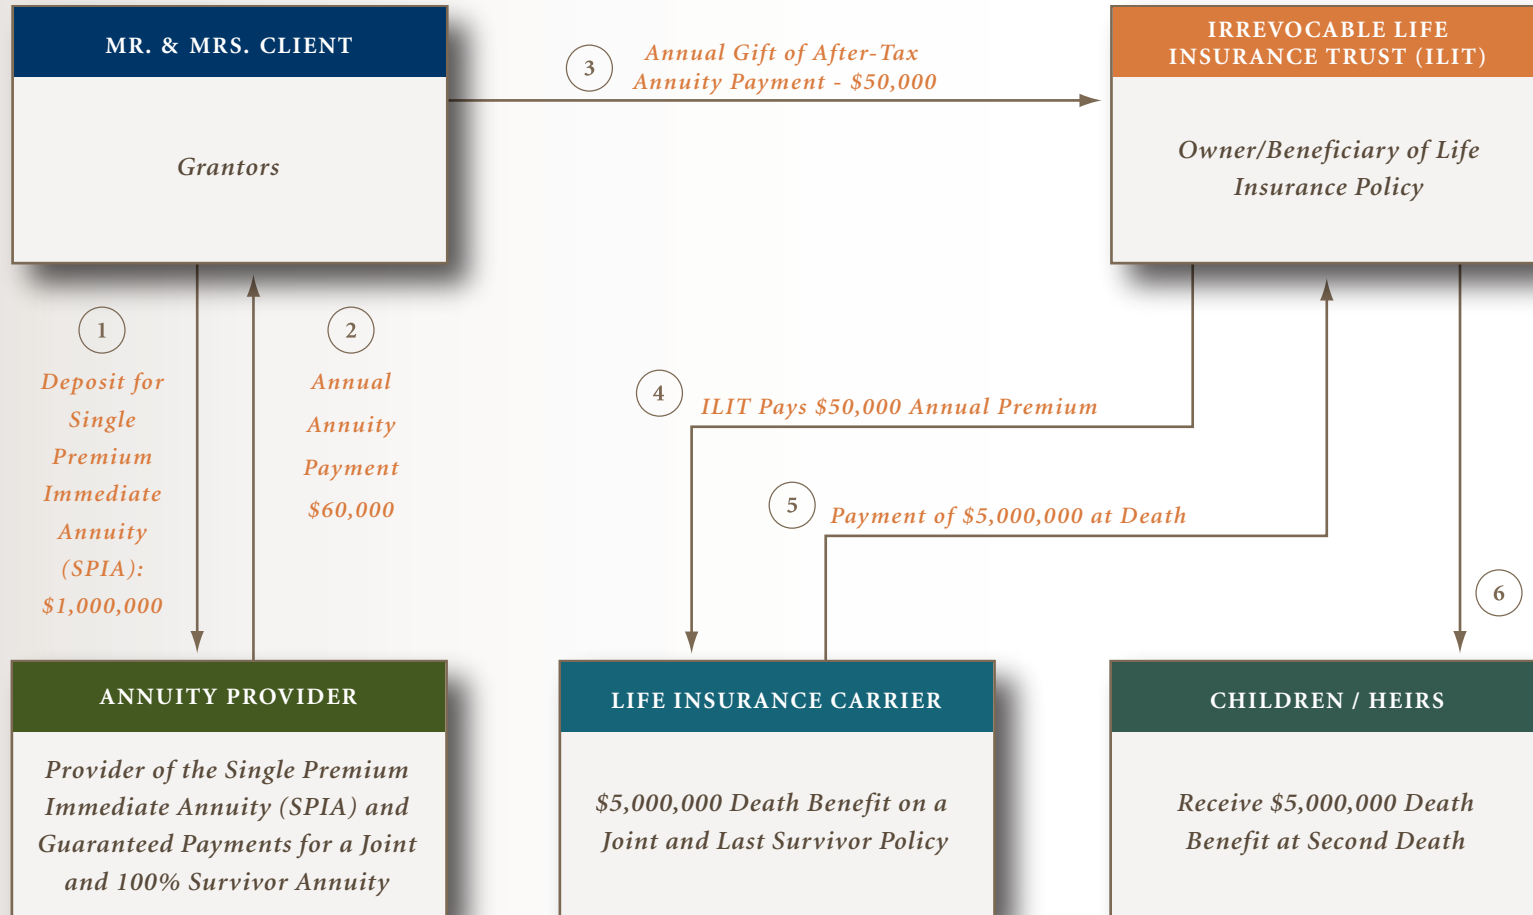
MR. & MRS. CLIENT

Grantors

3

Annual Gift of After-Tax Annuity Payment - $50,000

IRREVOCABLE LIFE INSURANCE TRUST (ILIT)

Owner/Beneficiary of Life Insurance Policy

1

Deposit for Single Premium Immediate Annuity (SPIA): $1,000,000

2

Annual Annuity Payment $60,000

4

ILIT Pays $50,000 Annual Premium

5

Payment of $5,000,000 at Death

6

ANNUITY PROVIDER

Provider of the Single Premium Immediate Annuity (SPIA) and Guaranteed Payments for a Joint and 100% Survivor Annuity

LIFE INSURANCE CARRIER

$5,000,000 Death Benefit on a Joint and Last Survivor Policy

CHILDREN / HEIRS

Receive $5,000,000 Death Benefit at Second Death